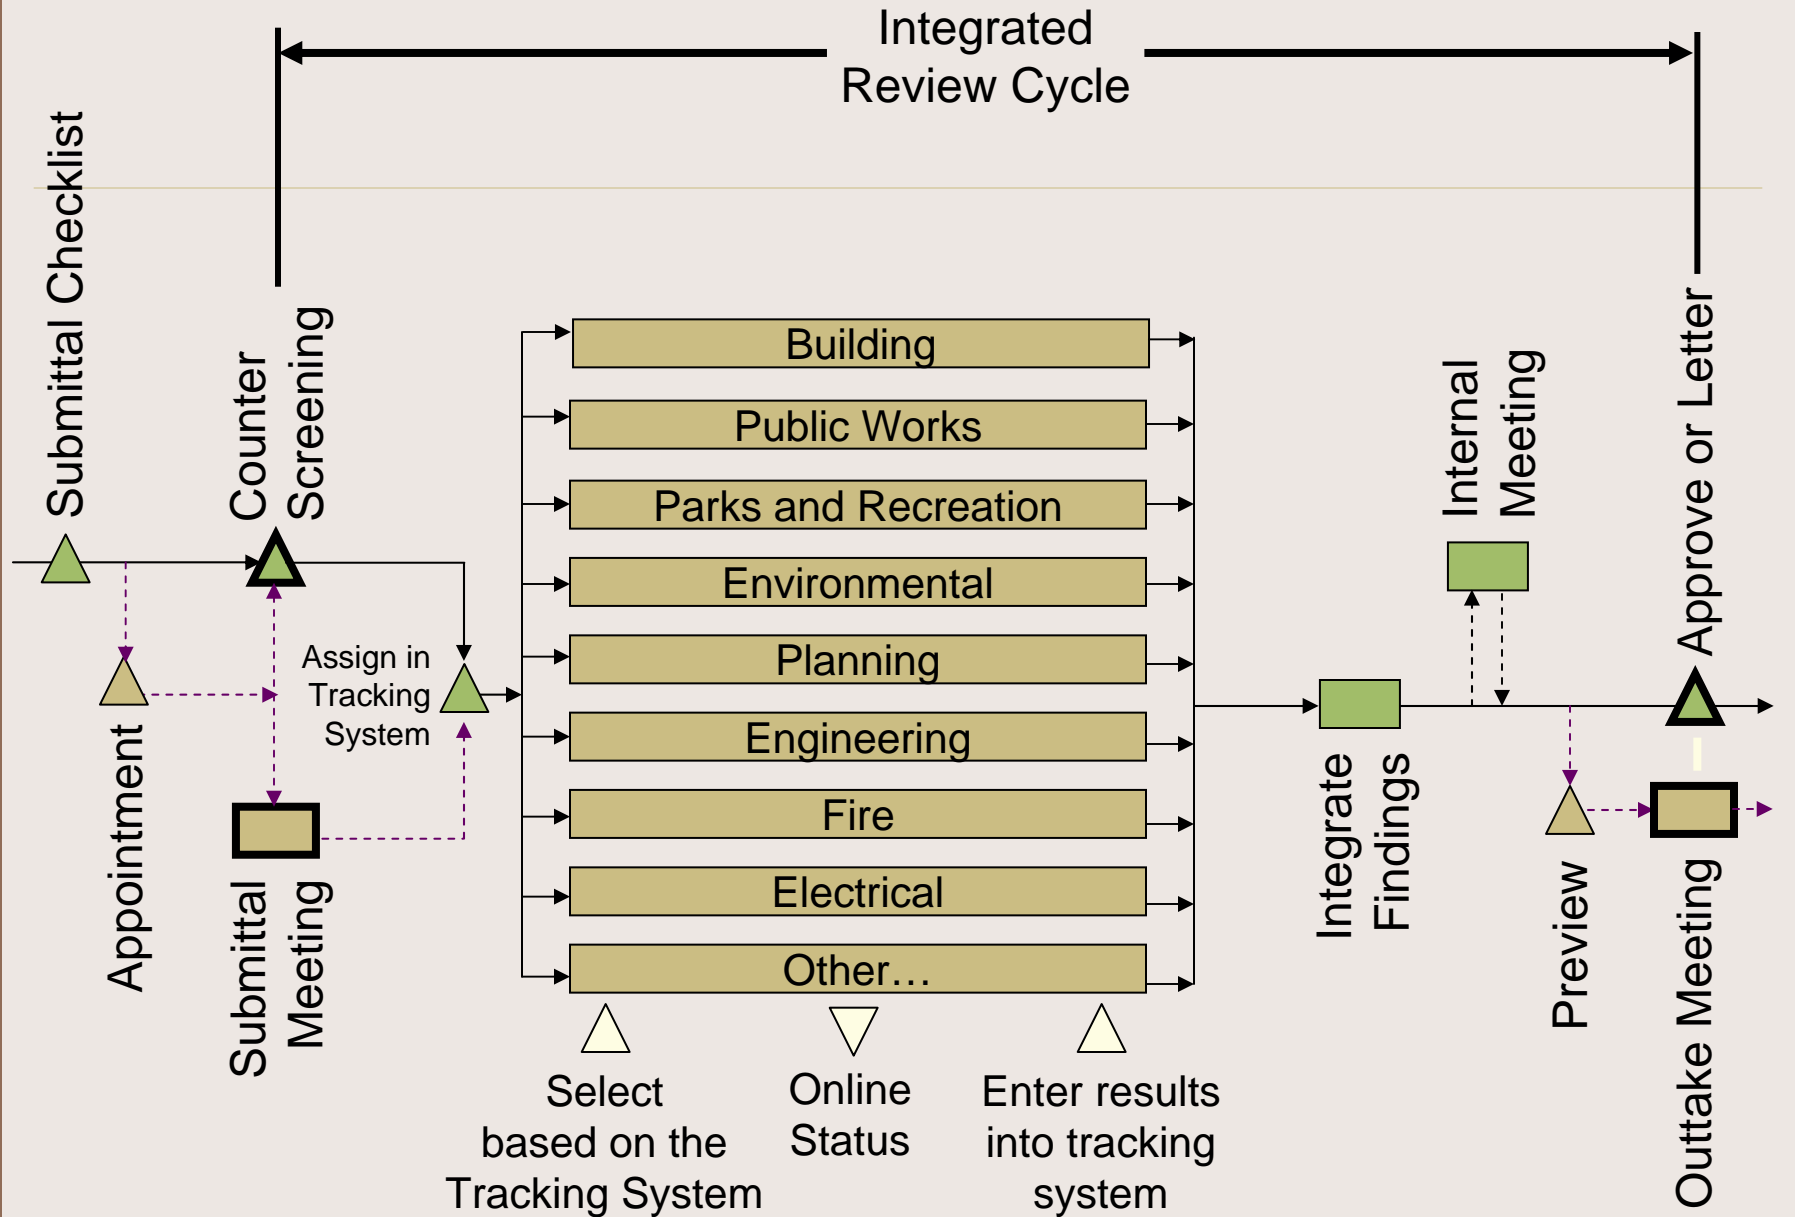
Integrated Review Cycle

Submittal Checklist

Counter Screening

Appointment

Submittal Meeting

Assign in Tracking System

Building

Public Works

Parks and Recreation

Environmental

Planning

Engineering

Fire

Electrical

Other…

Select based on the Tracking System

Online Status

Enter results into tracking system

Integrate Findings

Internal Meeting

Preview

Approve or Letter

Outtake Meeting